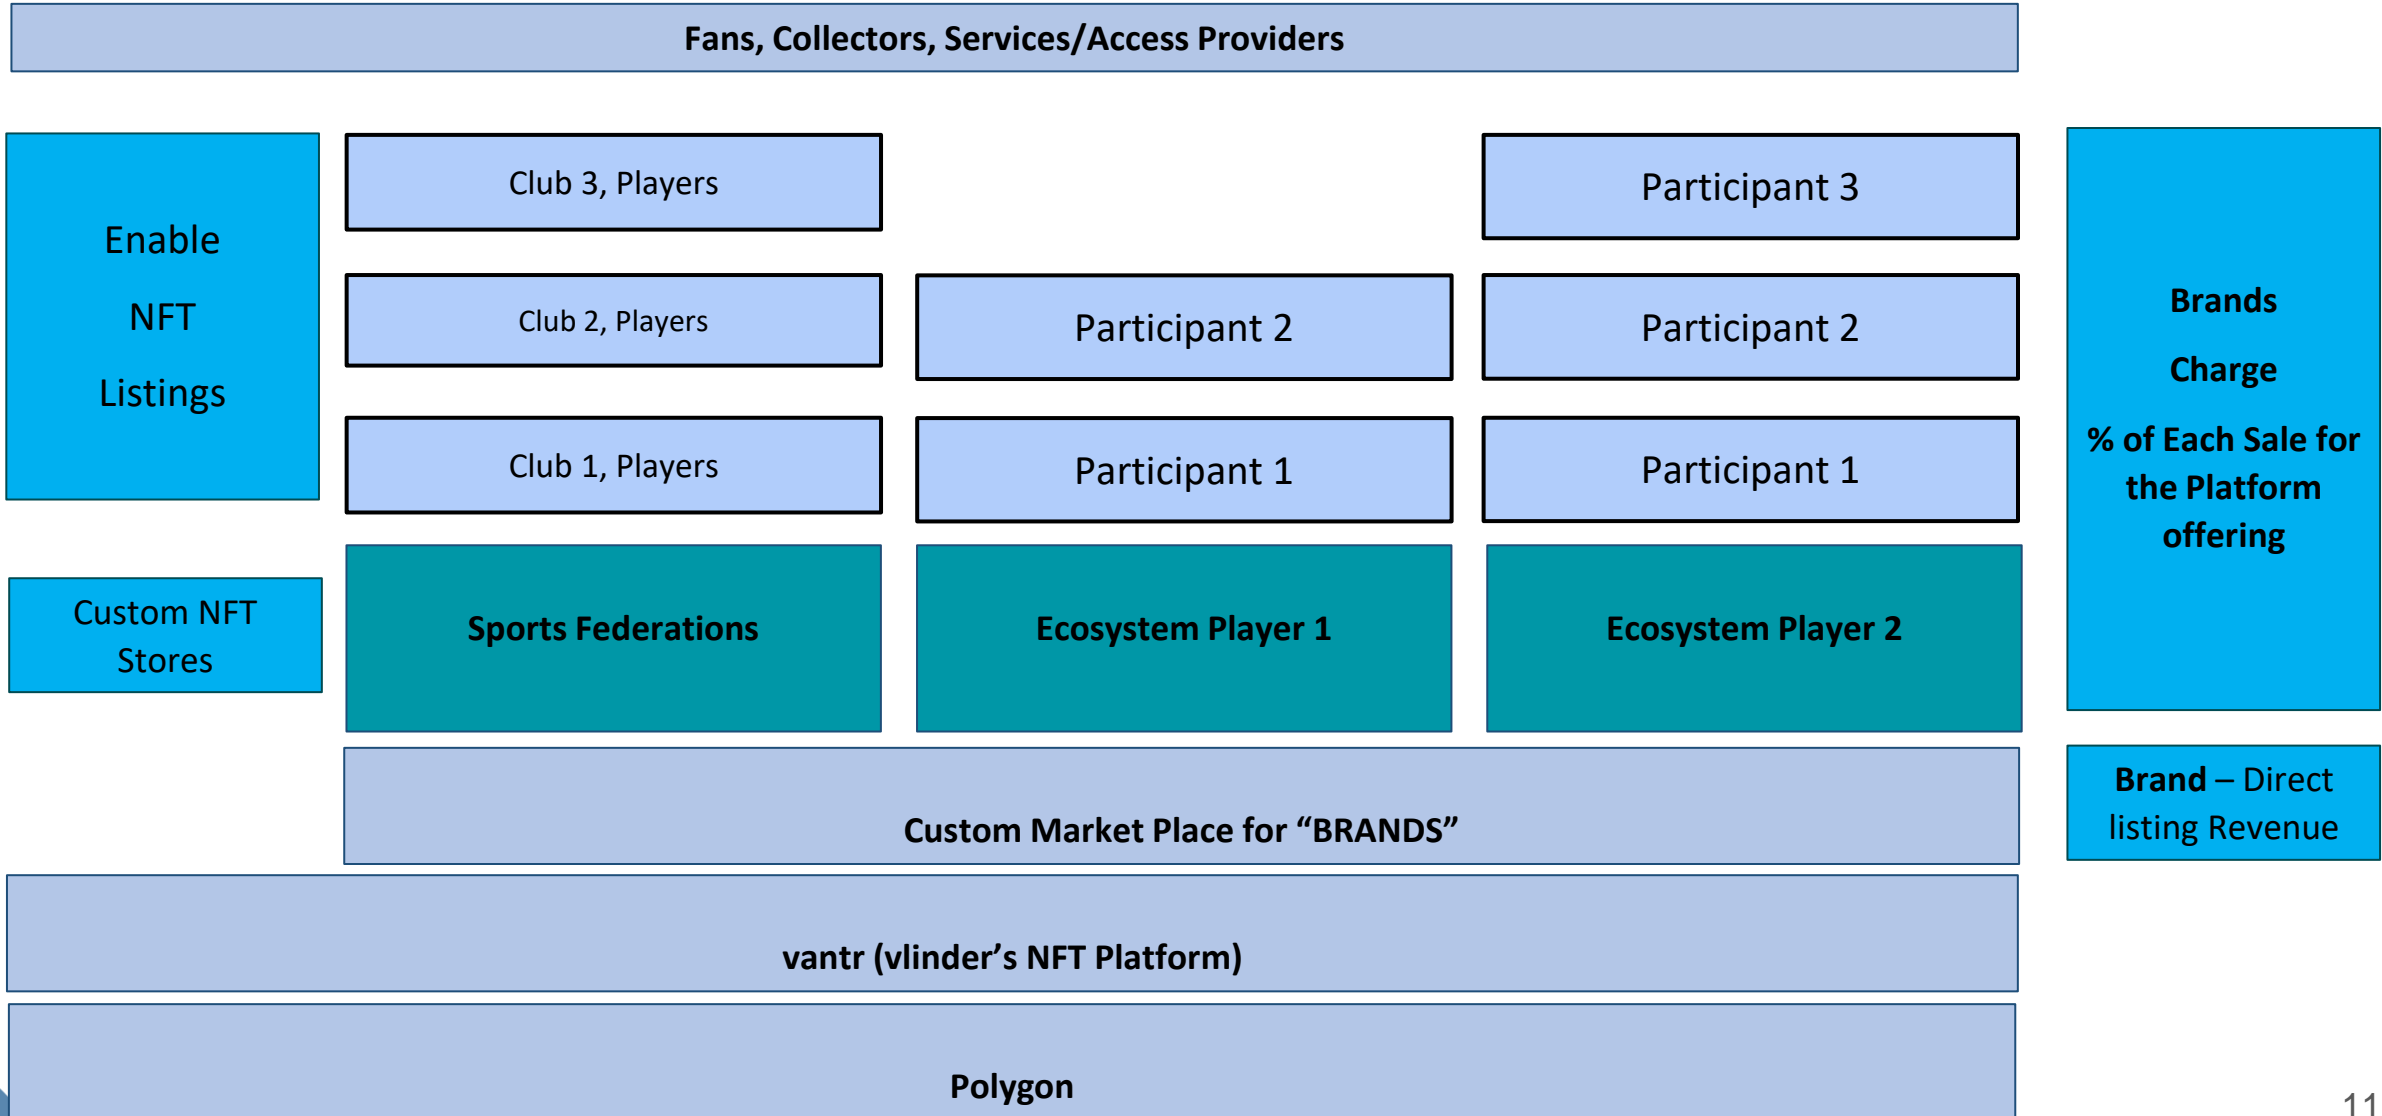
Fans, Collectors, Services/Access Providers

Enable

NFT

Listings

Club 3, Players

Participant 3

Brands

Charge

% of Each Sale for the Platform offering

Club 2, Players

Participant 2

Participant 2

Club 1, Players

Participant 1

Participant 1

Custom NFT Stores

Sports Federations

Ecosystem Player 1

Ecosystem Player 2

Custom Market Place for "BRANDS"

Brand – Direct listing Revenue

vantr (vlinder's NFT Platform)

Polygon

11